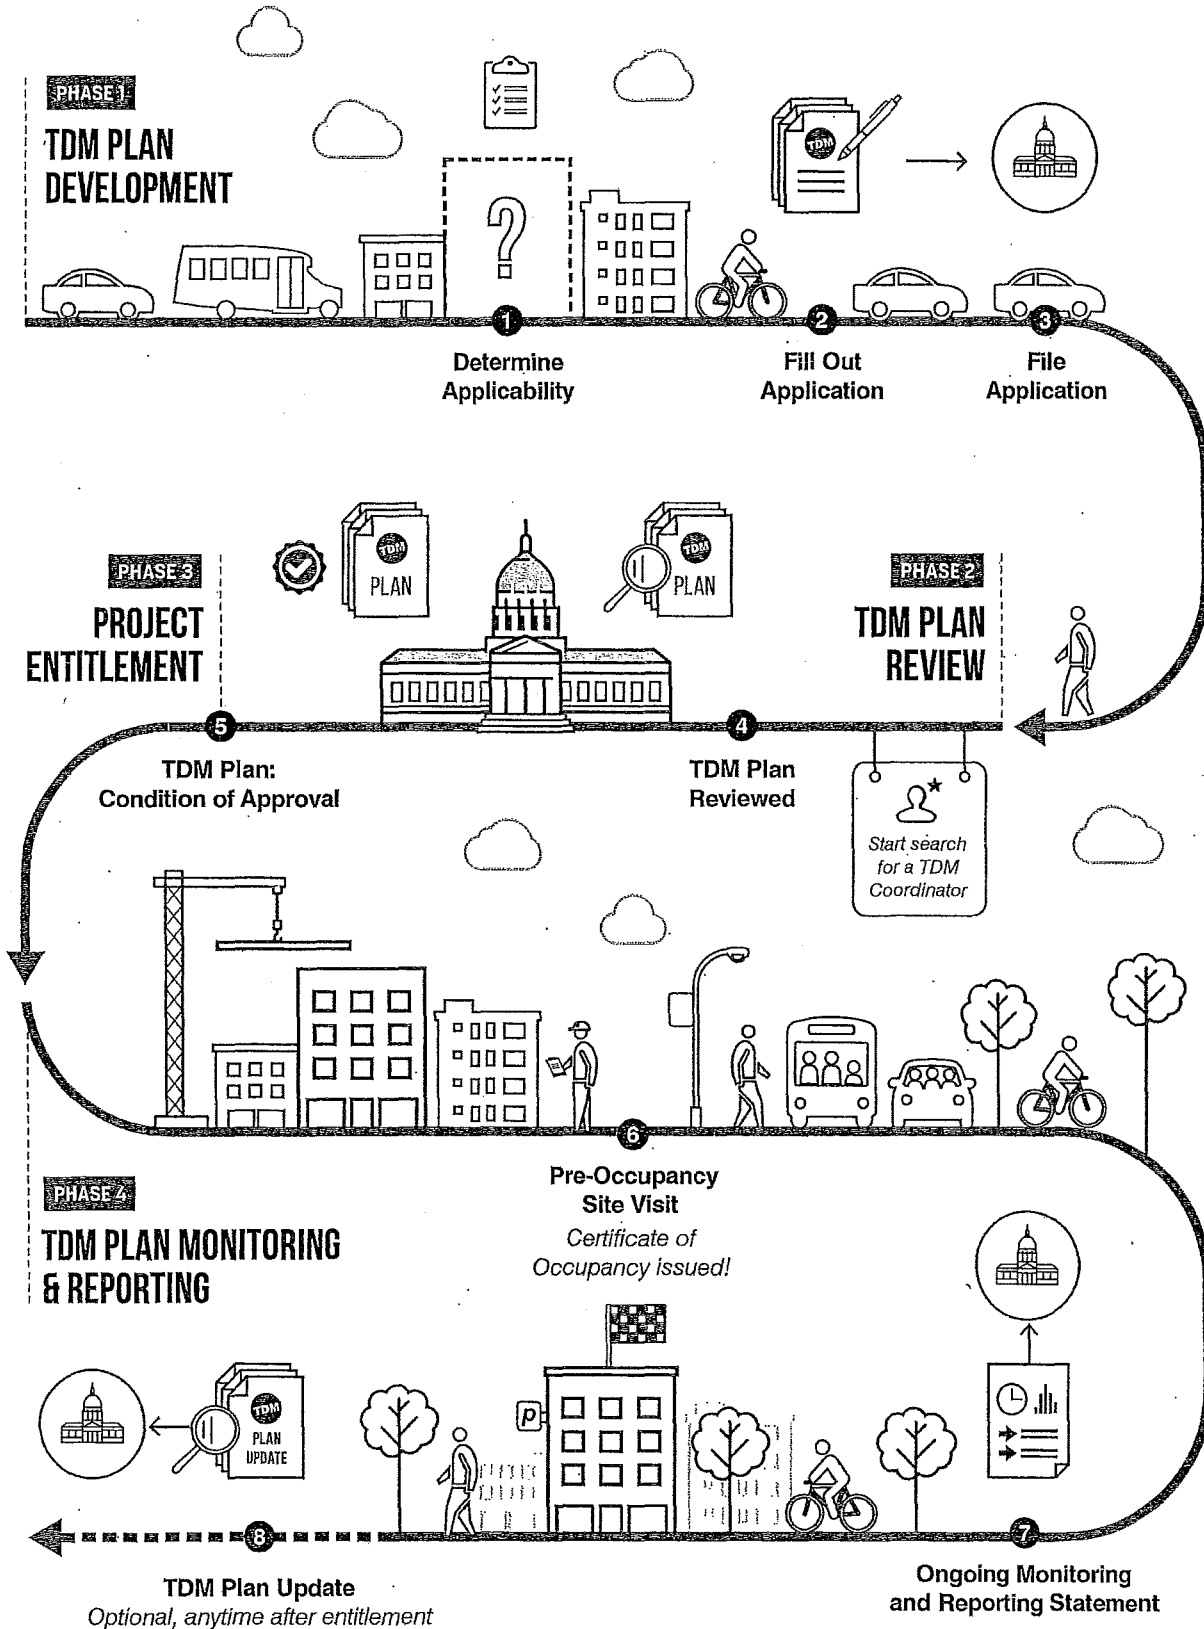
PHASE 1
TDM PLAN DEVELOPMENT

TDM

1
Determine Applicability

2
Fill Out Application

3
File Application

PHASE 3
PROJECT ENTITLEMENT

TDM
PLAN

TDM
PLAN

PHASE 2
TDM PLAN REVIEW

5
TDM Plan: Condition of Approval

4
TDM Plan Reviewed

Start search for a TDM Coordinator

6
Pre-Occupancy Site Visit
Certificate of Occupancy issued!

PHASE 4
TDM PLAN MONITORING & REPORTING

TDM
PLAN UPDATE

P

8
TDM Plan Update
Optional, anytime after entitlement

7
Ongoing Monitoring and Reporting Statement